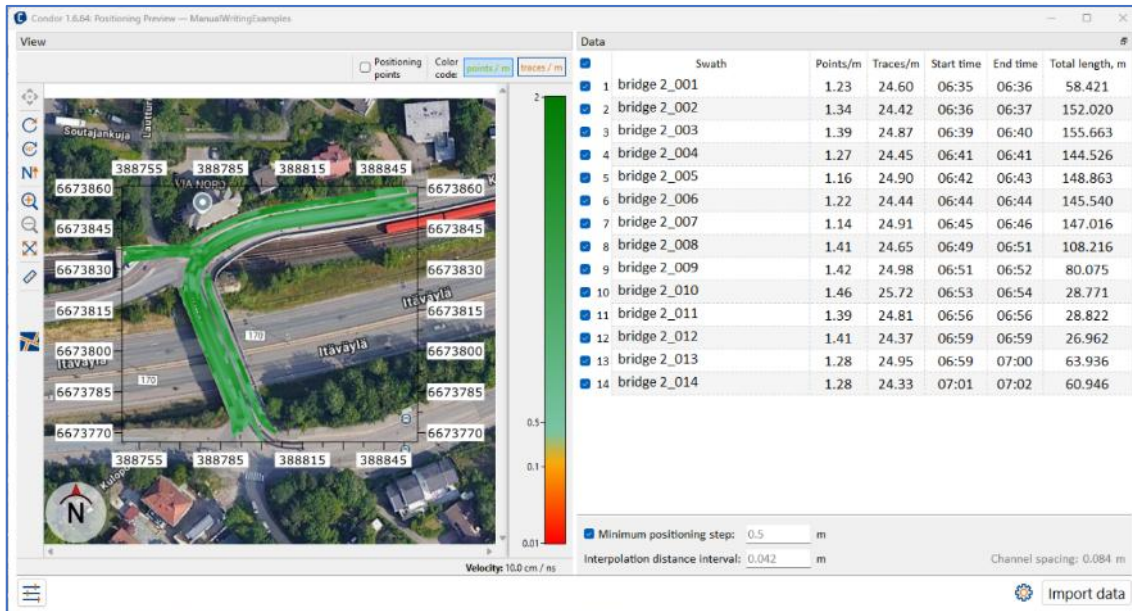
Condor 1.6.64: Positioning Preview — ManualWritingExamples

View

Positioning points

Color code: points / m traces / m

Soutajankuja
Lauttur
VIA NORD

388755 388785 388815 388845
6673860 6673860
6673845 6673845
6673830 6673830
6673815 6673815
6673800 6673800
6673785 6673785
6673770 6673770
388755 388785 388815 388845

Itäväylä
Itäväylä
Itäväylä
170
170

N

2
0.5
0.1
0.01

Velocity: 10.0 cm / ns

Data

| | Swath | Points/m | Traces/m | Start time | End time | Total length, m |
|---|---|---|---|---|---|---|
| 1 | bridge 2_001 | 1.23 | 24.60 | 06:35 | 06:36 | 58.421 |
| 2 | bridge 2_002 | 1.34 | 24.42 | 06:36 | 06:37 | 152.020 |
| 3 | bridge 2_003 | 1.39 | 24.87 | 06:39 | 06:40 | 155.663 |
| 4 | bridge 2_004 | 1.27 | 24.45 | 06:41 | 06:41 | 144.526 |
| 5 | bridge 2_005 | 1.16 | 24.90 | 06:42 | 06:43 | 148.863 |
| 6 | bridge 2_006 | 1.22 | 24.44 | 06:44 | 06:44 | 145.540 |
| 7 | bridge 2_007 | 1.14 | 24.91 | 06:45 | 06:46 | 147.016 |
| 8 | bridge 2_008 | 1.41 | 24.65 | 06:49 | 06:51 | 108.216 |
| 9 | bridge 2_009 | 1.42 | 24.98 | 06:51 | 06:52 | 80.075 |
| 10 | bridge 2_010 | 1.46 | 25.72 | 06:53 | 06:54 | 28.771 |
| 11 | bridge 2_011 | 1.39 | 24.81 | 06:56 | 06:56 | 28.822 |
| 12 | bridge 2_012 | 1.41 | 24.37 | 06:59 | 06:59 | 26.962 |
| 13 | bridge 2_013 | 1.28 | 24.95 | 06:59 | 07:00 | 63.936 |
| 14 | bridge 2_014 | 1.28 | 24.33 | 07:01 | 07:02 | 60.946 |

Minimum positioning step: 0.5 m
Interpolation distance interval: 0.042 m
Channel spacing: 0.084 m

Import data